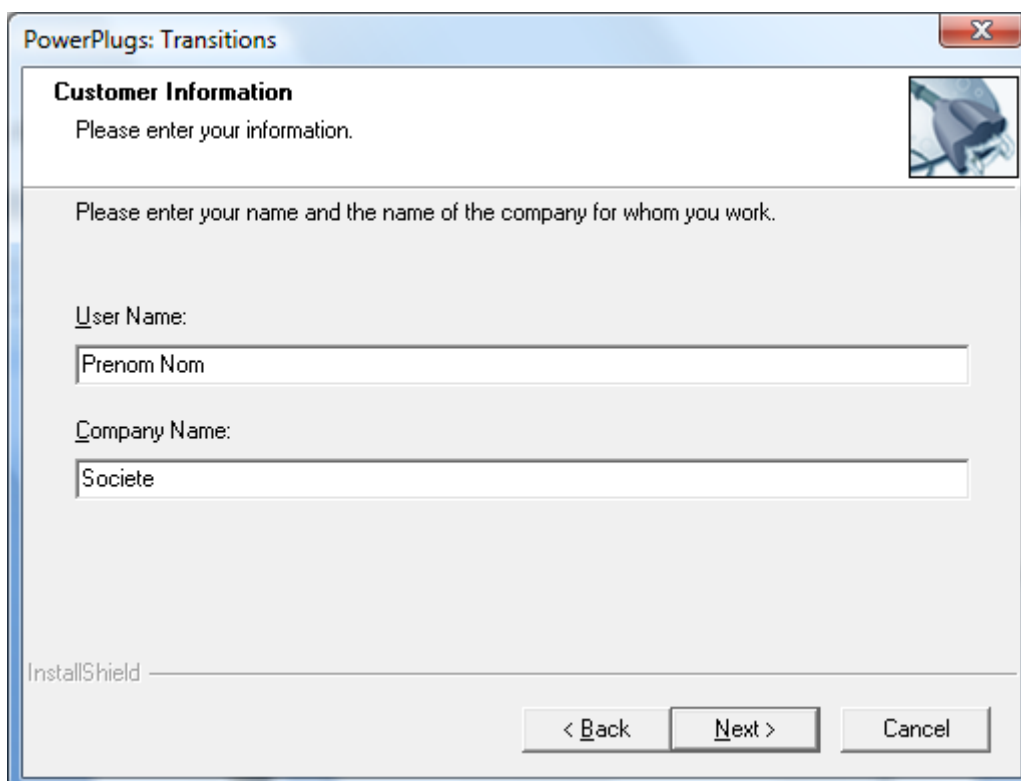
PowerPlugs: Transitions

Customer Information
Please enter your information.

Please enter your name and the name of the company for whom you work.

User Name:
Prenom Nom

Company Name:
Societe

InstallShield

< Back
Next >
Cancel